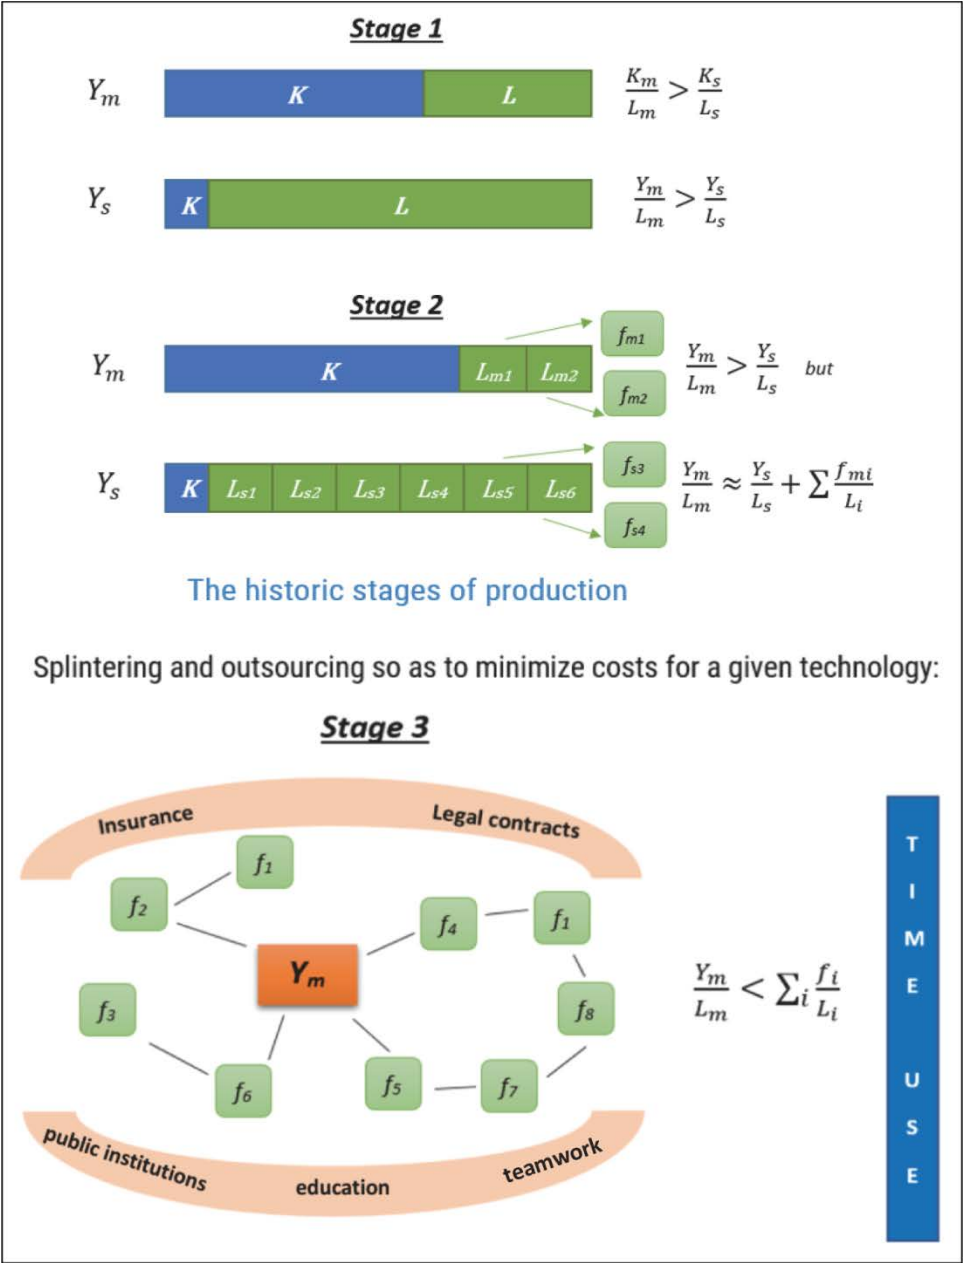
Stage 1

$Y_m$ K L $\frac{K_m}{L_m} > \frac{K_s}{L_s}$

$Y_s$ K L $\frac{Y_m}{L_m} > \frac{Y_s}{L_s}$

Stage 2

$Y_m$ K $L_{m1}$ $L_{m2}$ $f_{m1}$ $f_{m2}$ $\frac{Y_m}{L_m} > \frac{Y_s}{L_s}$ but

$Y_s$ K $L_{s1}$ $L_{s2}$ $L_{s3}$ $L_{s4}$ $L_{s5}$ $L_{s6}$ $f_{s3}$ $f_{s4}$ $\frac{Y_m}{L_m} \approx \frac{Y_s}{L_s} + \sum \frac{f_{mi}}{L_i}$

The historic stages of production

Splintering and outsourcing so as to minimize costs for a given technology:

Stage 3

Insurance

Legal contracts

$f_1$ $f_2$ $f_4$ $f_1$ $Y_m$ $f_3$ $f_8$ $f_6$ $f_5$ $f_7$

public institutions

education

teamwork

$\frac{Y_m}{L_m} < \sum_i \frac{f_i}{L_i}$

TIME USE